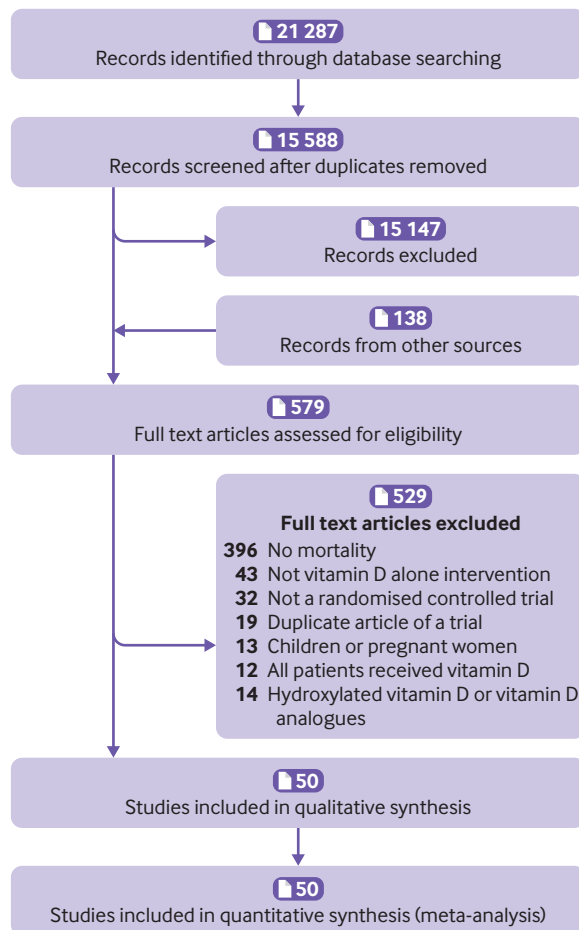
21 287
Records identified through database searching

15 588
Records screened after duplicates removed

15 147
Records excluded

138
Records from other sources

579
Full text articles assessed for eligibility

529
Full text articles excluded
396 No mortality
43 Not vitamin D alone intervention
32 Not a randomised controlled trial
19 Duplicate article of a trial
13 Children or pregnant women
12 All patients received vitamin D
14 Hydroxylated vitamin D or vitamin D analogues

50
Studies included in qualitative synthesis

50
Studies included in quantitative synthesis (meta-analysis)